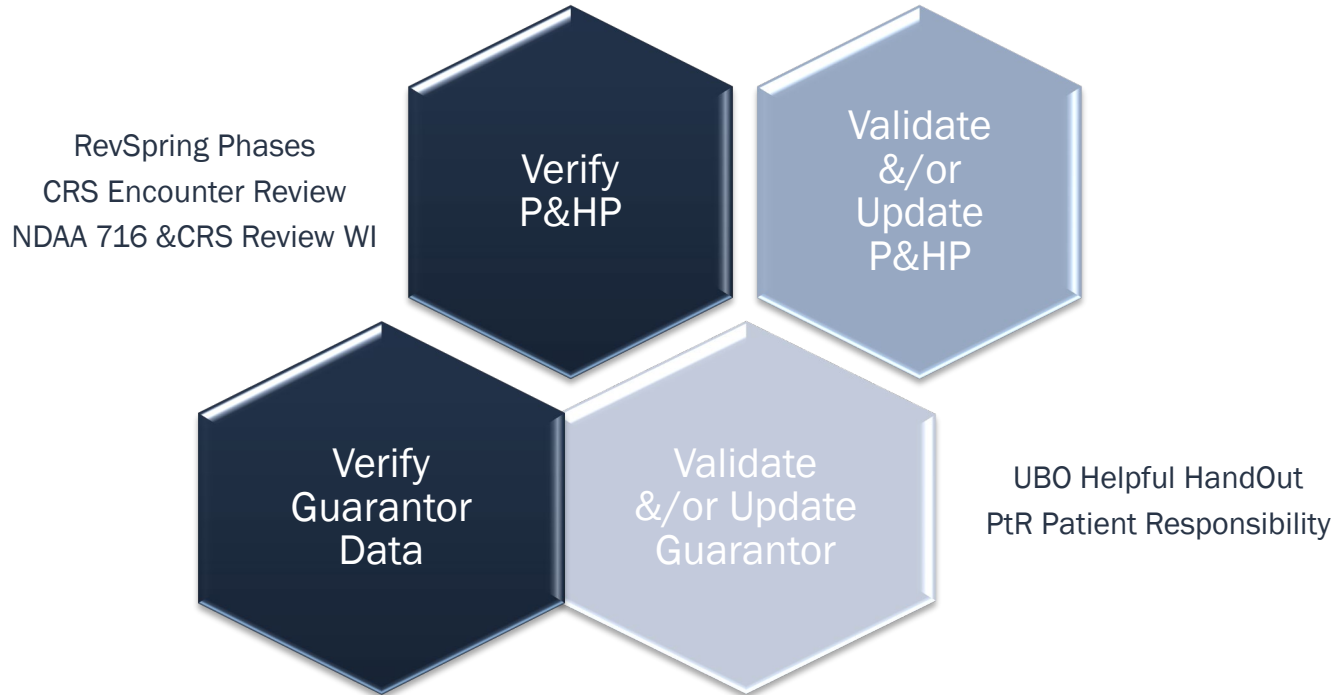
RevSpring Phases
CRS Encounter Review
NDAA 716 &CRS Review WI

Verify P&HP

Validate &/or Update P&HP

Verify Guarantor Data

Validate &/or Update Guarantor

UBO Helpful HandOut
PtR Patient Responsibility